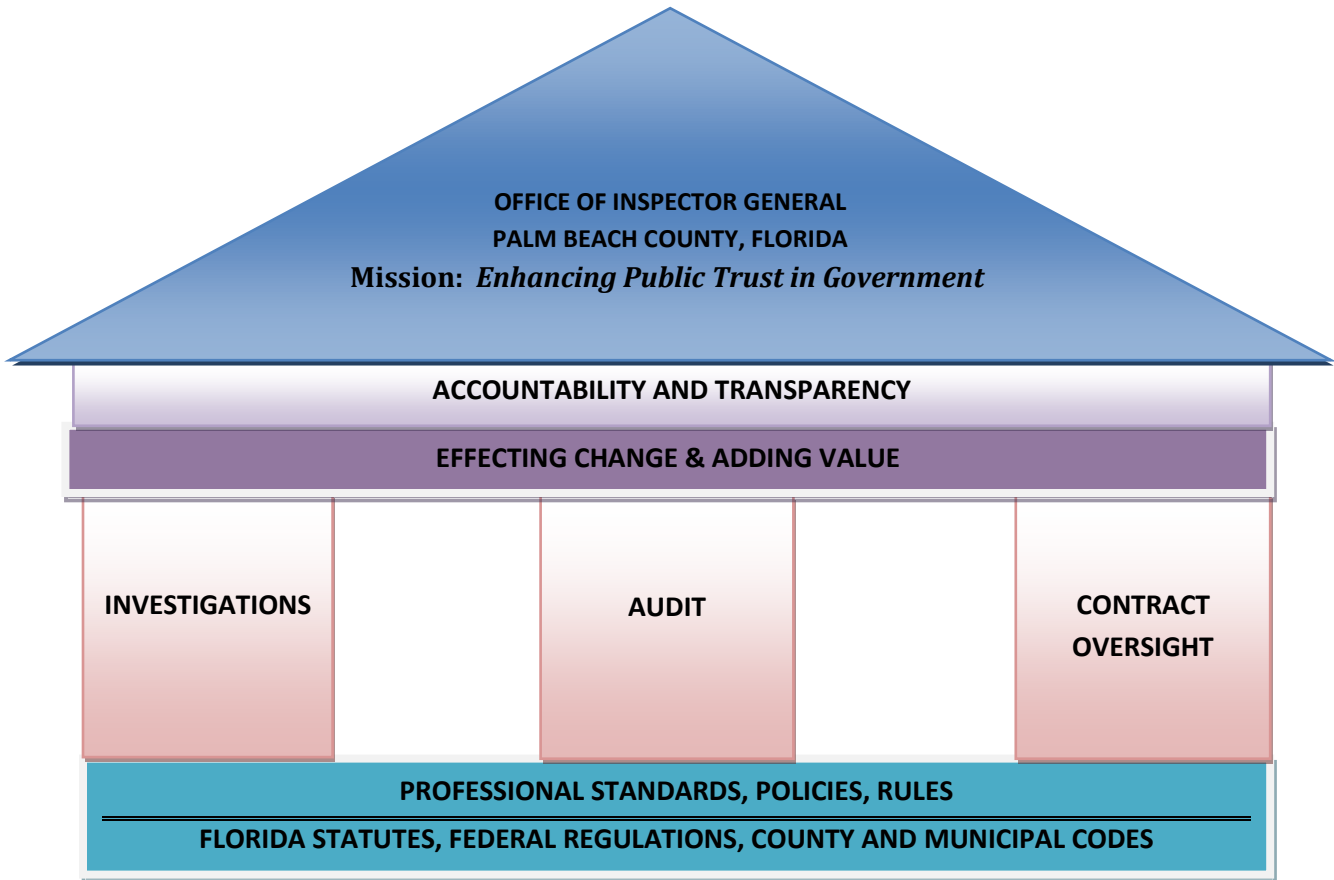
OFFICE OF INSPECTOR GENERAL
PALM BEACH COUNTY, FLORIDA
Mission: *Enhancing Public Trust in Government*

ACCOUNTABILITY AND TRANSPARENCY

EFFECTING CHANGE & ADDING VALUE

INVESTIGATIONS

AUDIT

CONTRACT OVERSIGHT

PROFESSIONAL STANDARDS, POLICIES, RULES

FLORIDA STATUTES, FEDERAL REGULATIONS, COUNTY AND MUNICIPAL CODES